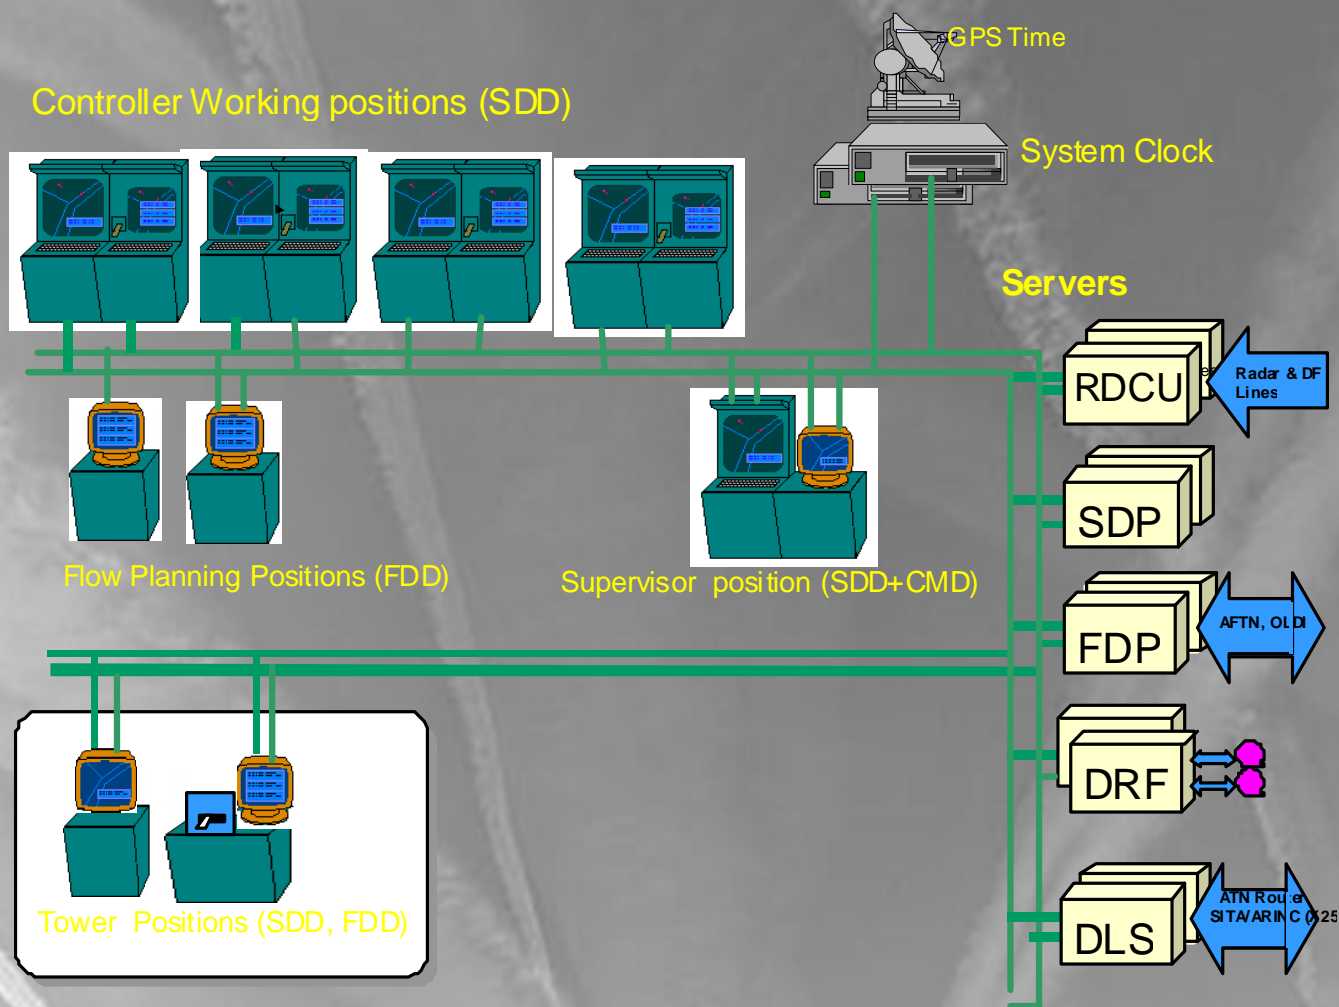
GPS Time

Controller Working positions (SDD)

System Clock

Servers

RDCU

Radar & DF Lines

SDP

Flow Planning Positions (FDD)

Supervisor position (SDD+CMD)

FDP

AFTN, OLDI

DRF

Tower Positions (SDD, FDD)

DLS

ATN Router SITA/ARINC (X25